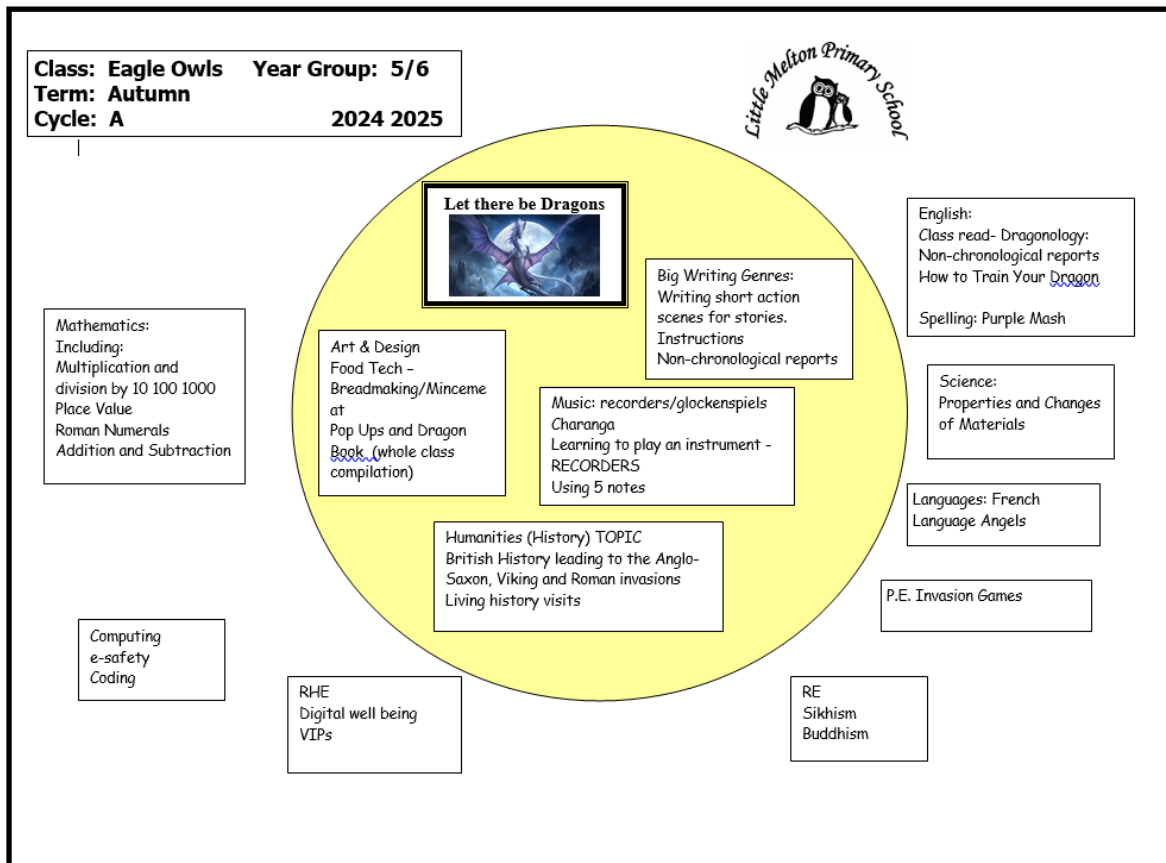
Class: Eagle Owls Year Group: 5/6
Term: Autumn
Cycle: A 2024 2025

Little Melton Primary School

Let there be Dragons

English:
Class read- Dragonology:
Non-chronological reports
How to Train Your Dragon

Spelling: Purple Mash

Big Writing Genres:
Writing short action scenes for stories.
Instructions
Non-chronological reports

Mathematics:
Including:
Multiplication and division by 10 100 1000
Place Value
Roman Numerals
Addition and Subtraction

Art & Design
Food Tech – Breadmaking/Mincemeat
Pop Ups and Dragon Book. (whole class compilation)

Music: recorders/glockenspiels
Charanga
Learning to play an instrument - RECORDERS
Using 5 notes

Science:
Properties and Changes of Materials

Languages: French
Language Angels

Humanities (History) TOPIC
British History leading to the Anglo-Saxon, Viking and Roman invasions
Living history visits

P.E. Invasion Games

Computing
e-safety
Coding

RHE
Digital well being
VIPs

RE
Sikhism
Buddhism